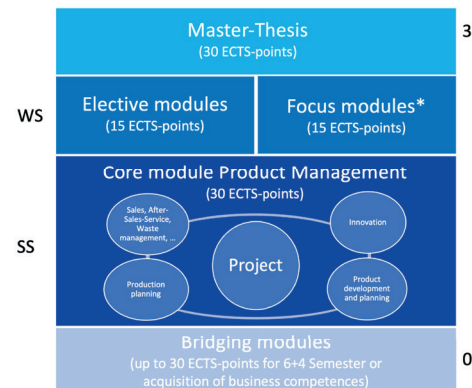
Master-Thesis
(30 ECTS-points)

3

WS

Elective modules
(15 ECTS-points)

Focus modules*
(15 ECTS-points)

Core module Product Management
(30 ECTS-points)

SS

Sales, After-Sales-Service, Waste management, …

Innovation

Project

Production planning

Product development and planning

Bridging modules
(up to 30 ECTS-points for 6+4 Semester or acquisition of business competences)

0